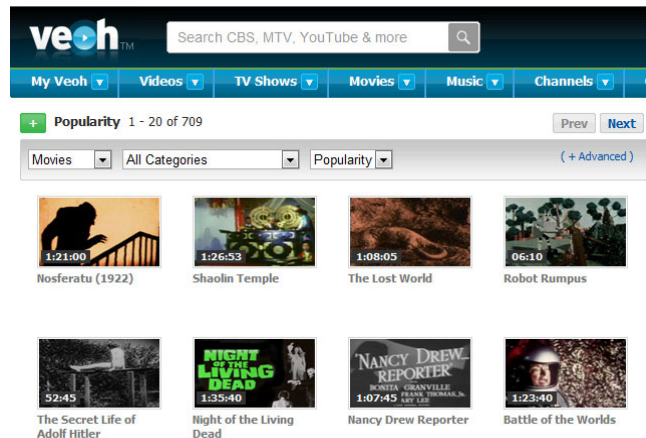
veoh TM

Search CBS, MTV, YouTube & more

My Veoh Videos TV Shows Movies Music Channels

+ Popularity 1 - 20 of 709

Prev Next

Movies All Categories Popularity

( + Advanced )

1:21:00
Nosferatu (1922)

1:26:53
Shaolin Temple

1:08:05
The Lost World

06:10
Robot Rumpus

52:45
The Secret Life of Adolf Hitler

NIGHT OF THE LIVING DEAD
1:35:40
Night of the Living Dead

"NANCY DREW... REPORTER" BONITA GRANVILLE FRANK THOMAS, Jr. MARY LEE
1:07:45
Nancy Drew Reporter

1:23:40
Battle of the Worlds